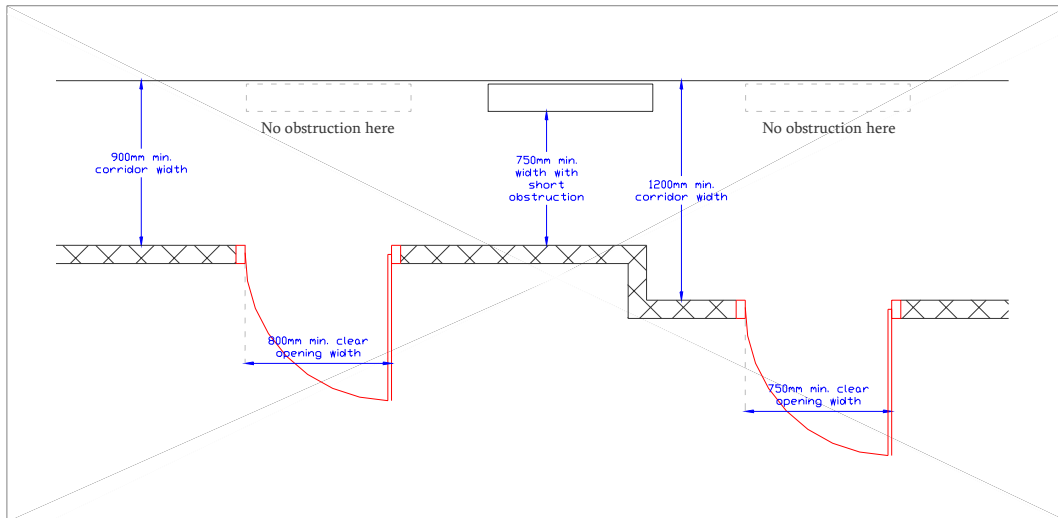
No obstruction here

No obstruction here

900mm min. corridor width

750mm min. width with short obstruction

1200mm min. corridor width

800mm min. clear opening width

750mm min. clear opening width